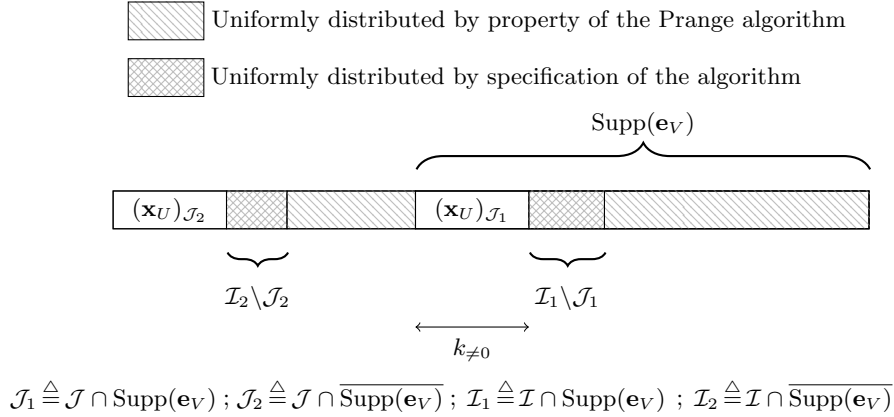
Uniformly distributed by property of the Prange algorithm

Uniformly distributed by specification of the algorithm

$\text{Supp}(\mathbf{e}_V)$

$(\mathbf{x}_U)_{\mathcal{J}_2}$

$(\mathbf{x}_U)_{\mathcal{J}_1}$

$\mathcal{I}_2 \backslash \mathcal{J}_2$

$\mathcal{I}_1 \backslash \mathcal{J}_1$

$k_{\neq 0}$

$\mathcal{J}_1 \triangleq \mathcal{J} \cap \text{Supp}(\mathbf{e}_V)$ ; $\mathcal{J}_2 \triangleq \mathcal{J} \cap \overline{\text{Supp}(\mathbf{e}_V)}$ ; $\mathcal{I}_1 \triangleq \mathcal{I} \cap \text{Supp}(\mathbf{e}_V)$ ; $\mathcal{I}_2 \triangleq \mathcal{I} \cap \overline{\text{Supp}(\mathbf{e}_V)}$